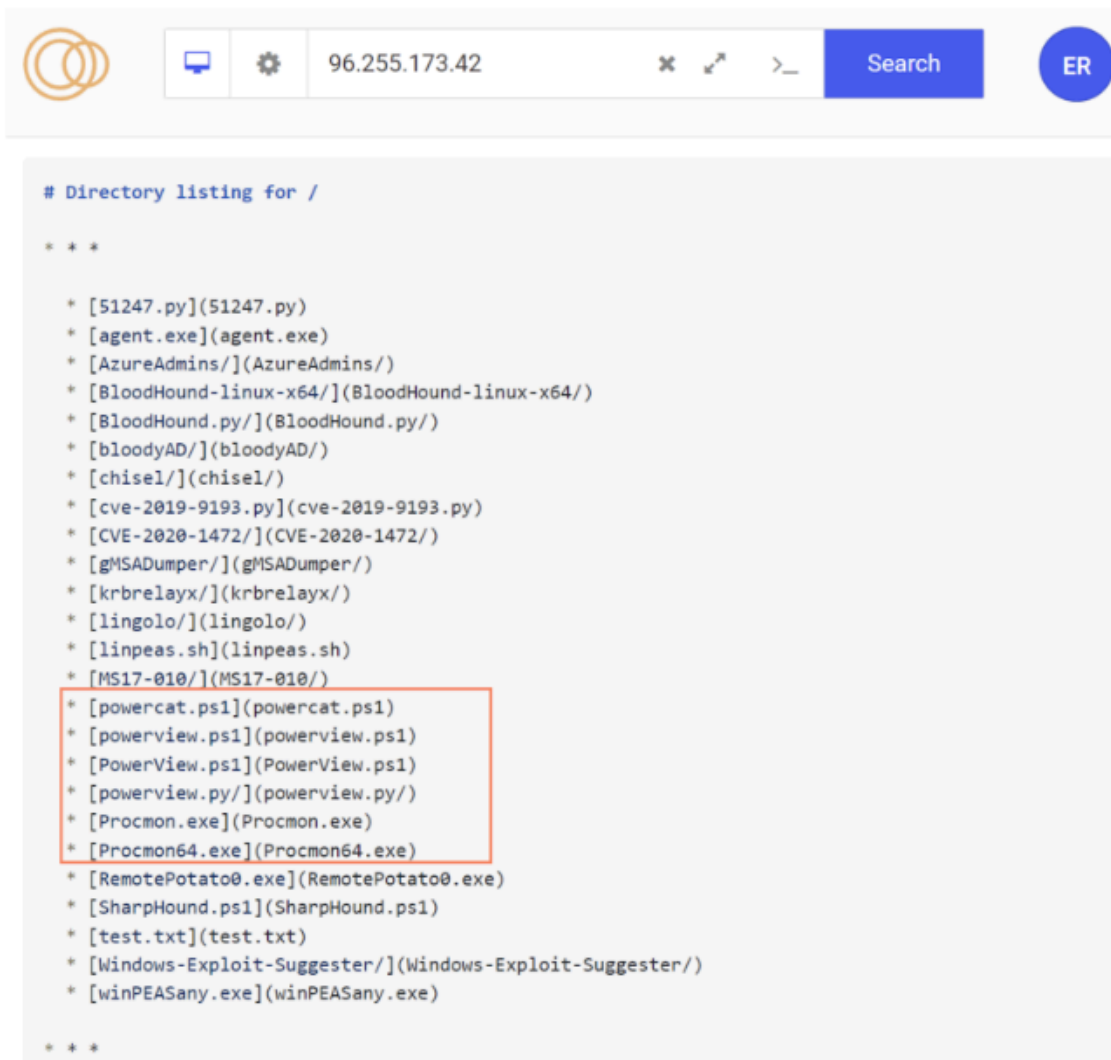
96.255.173.42

Search

ER

# Directory listing for /

* * *

* [51247.py](51247.py)
* [agent.exe](agent.exe)
* [AzureAdmins/](AzureAdmins/)
* [BloodHound-linux-x64/](BloodHound-linux-x64/)
* [BloodHound.py/](BloodHound.py/)
* [bloodyAD/](bloodyAD/)
* [chisel/](chisel/)
* [cve-2019-9193.py](cve-2019-9193.py)
* [CVE-2020-1472/](CVE-2020-1472/)
* [gMSADumper/](gMSADumper/)
* [krbrelayx/](krbrelayx/)
* [lingolo/](lingolo/)
* [linpeas.sh](linpeas.sh)
* [MS17-010/](MS17-010/)
* [powercat.ps1](powercat.ps1)
* [powerview.ps1](powerview.ps1)
* [PowerView.ps1](PowerView.ps1)
* [powerview.py/](powerview.py/)
* [Procmon.exe](Procmon.exe)
* [Procmon64.exe](Procmon64.exe)
* [RemotePotato0.exe](RemotePotato0.exe)
* [SharpHound.ps1](SharpHound.ps1)
* [test.txt](test.txt)
* [Windows-Exploit-Suggester/](Windows-Exploit-Suggester/)
* [winPEASany.exe](winPEASany.exe)

* * *